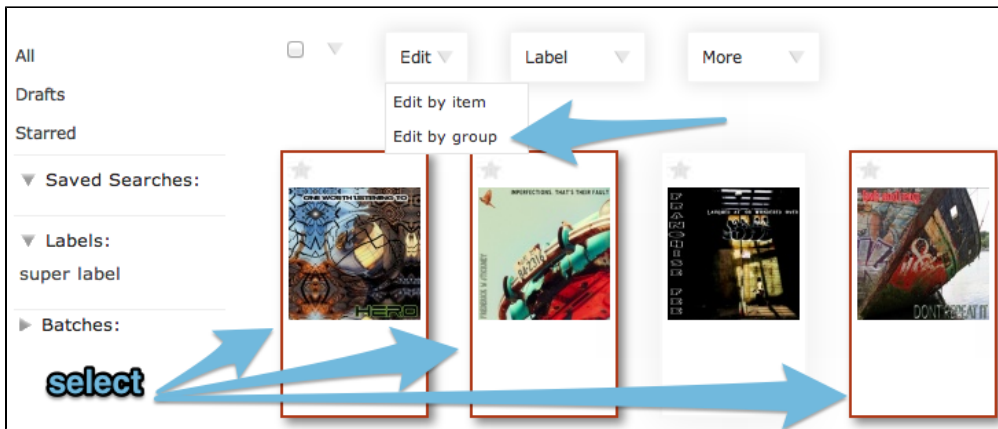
All

Drafts

Starred

Saved Searches:

Labels:

super label

Batches:

Edit

Label

More

Edit by item

Edit by group

ONE WORTH LISTENING TO

HERO

IMPERFECTIONS. THAT'S THEIR FAULT

FRANCHISE FREE

DON'T REPEAT IT

select